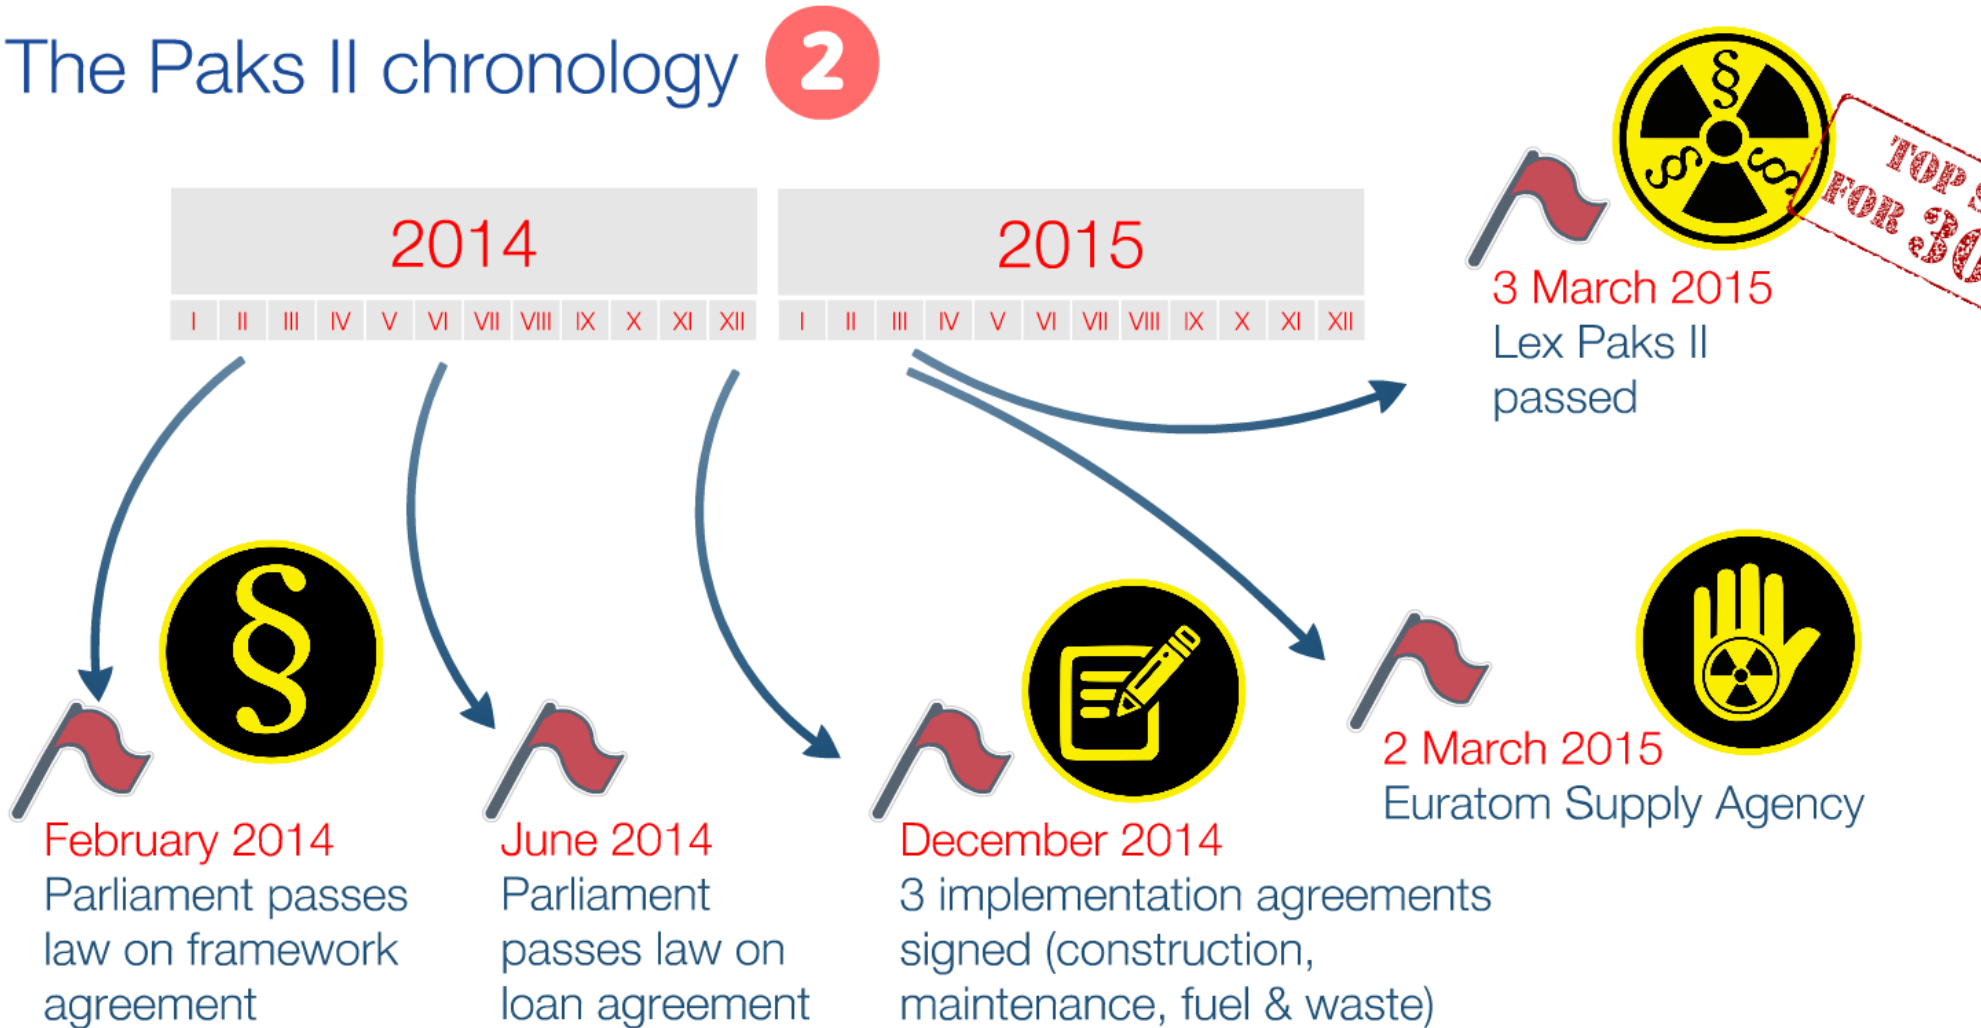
The Paks II chronology 2

| 2014 | | | | | | | | | | | |
|---|---|---|---|---|---|---|---|---|---|---|---|
| I | II | III | IV | V | VI | VII | VIII | IX | X | XI | XII |

| 2015 | | | | | | | | | | | |
|---|---|---|---|---|---|---|---|---|---|---|---|
| I | II | III | IV | V | VI | VII | VIII | IX | X | XI | XII |

§

TOP S
FOR 30

3 March 2015
Lex Paks II passed

February 2014
Parliament passes law on framework agreement

June 2014
Parliament passes law on loan agreement

December 2014
3 implementation agreements signed (construction, maintenance, fuel & waste)

2 March 2015
Euratom Supply Agency